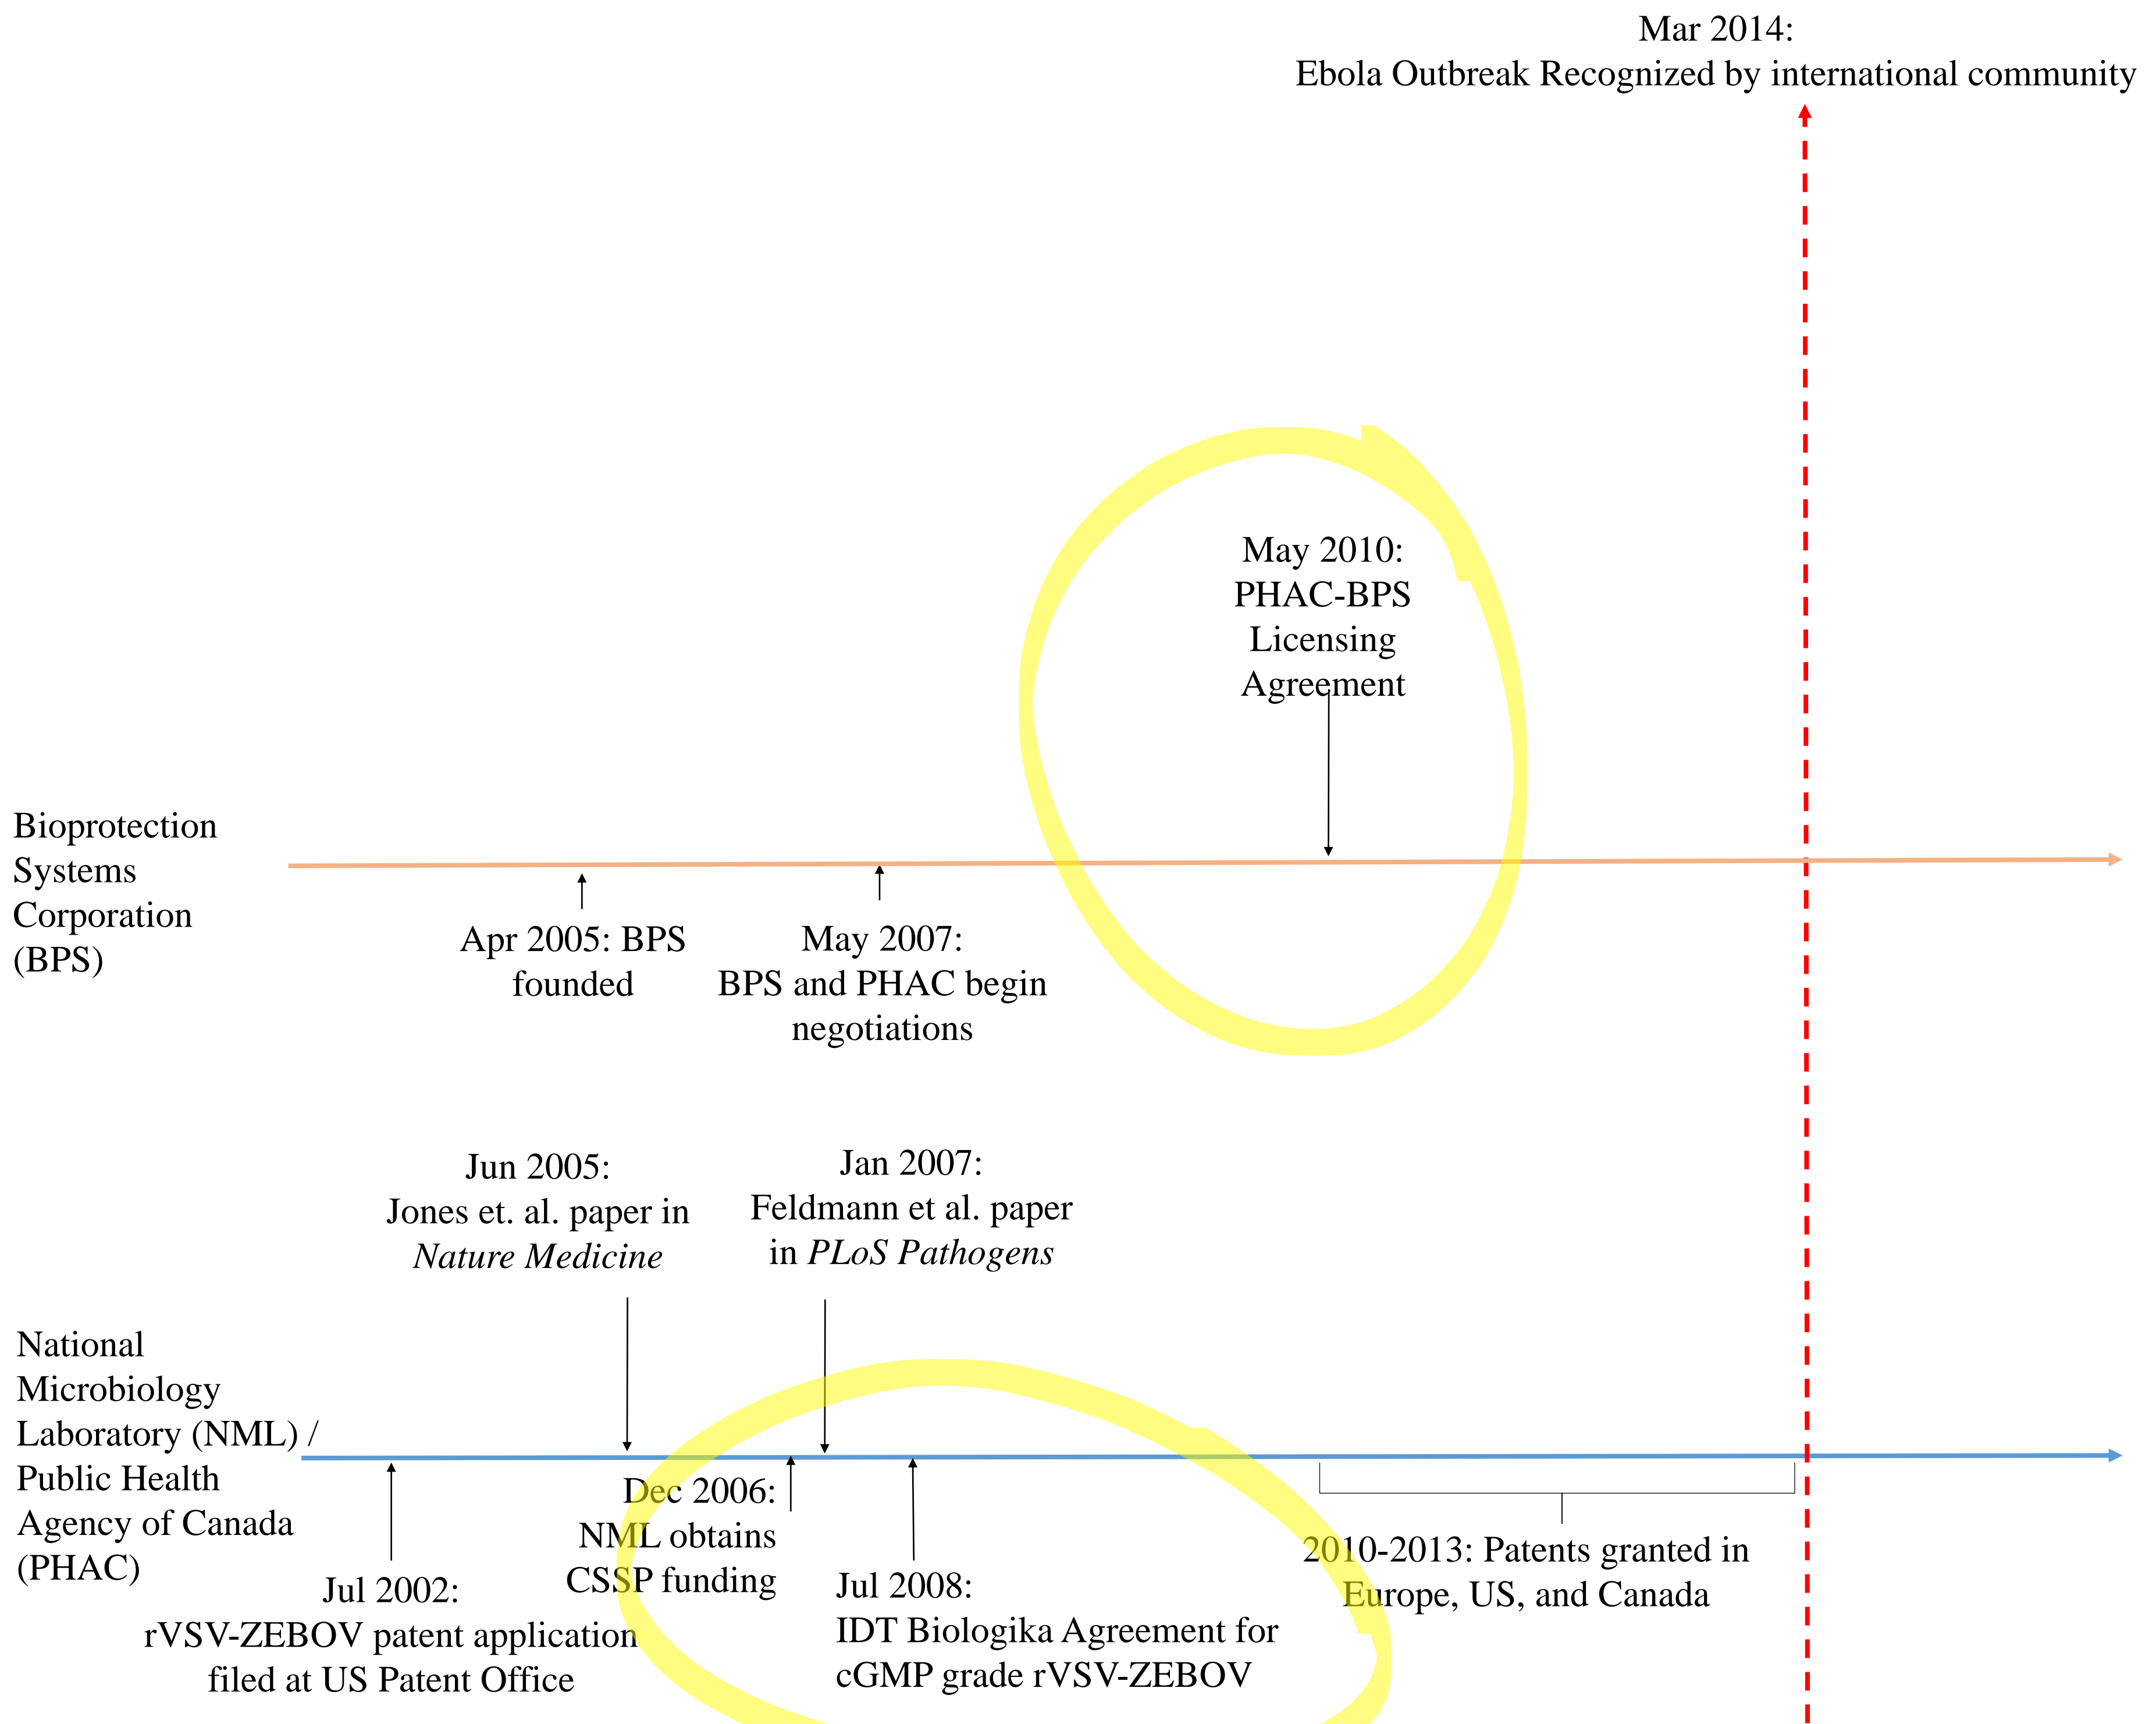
Mar 2014:
Ebola Outbreak Recognized by international community

May 2010:
PHAC-BPS
Licensing
Agreement

Bioprotection
Systems
Corporation
(BPS)

Apr 2005: BPS
founded

May 2007:
BPS and PHAC begin
negotiations

Jun 2005:
Jones et. al. paper in
*Nature Medicine*

Jan 2007:
Feldmann et al. paper
in *PLoS Pathogens*

National
Microbiology
Laboratory (NML) /
Public Health
Agency of Canada
(PHAC)

Dec 2006:
NML obtains
CSSP funding

Jul 2002:
rVSV-ZEBOV patent application
filed at US Patent Office

Jul 2008:
IDT Biologika Agreement for
cGMP grade rVSV-ZEBOV

2010-2013: Patents granted in
Europe, US, and Canada